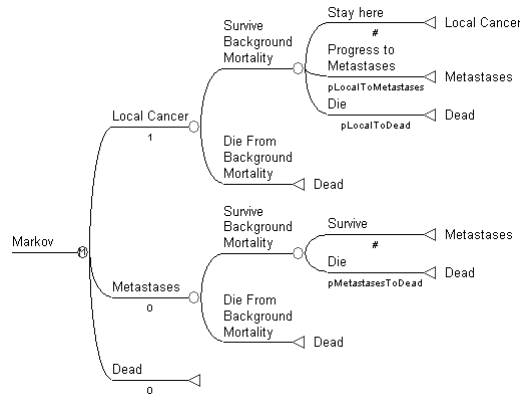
Markov

Local Cancer
1

Survive Background Mortality

Stay here
#
Local Cancer

Progress to Metastases
pLocalToMetastases
Metastases

Die
pLocalToDead
Dead

Die From Background Mortality
Dead

Metastases
0

Survive Background Mortality

Survive
#
Metastases

Die
pMetastasesToDead
Dead

Die From Background Mortality
Dead

Dead
0